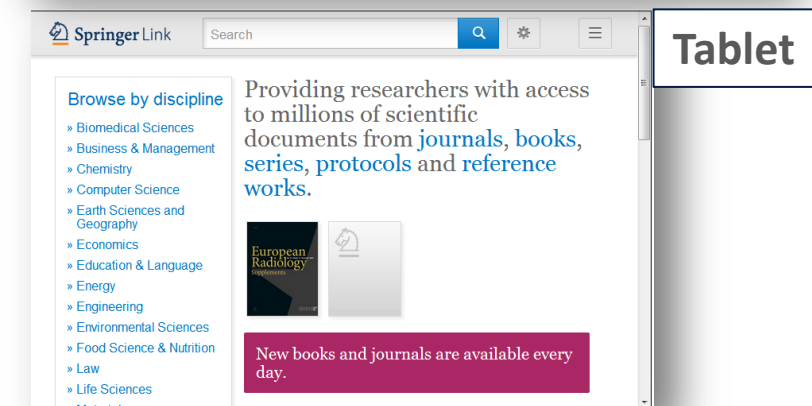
Springer Link

Search

Tablet

Browse by discipline

» Biomedical Sciences
» Business & Management
» Chemistry
» Computer Science
» Earth Sciences and Geography
» Economics
» Education & Language
» Energy
» Engineering
» Environmental Sciences
» Food Science & Nutrition
» Law
» Life Sciences

Providing researchers with access to millions of scientific documents from journals, books, series, protocols and reference works.

European Radiology Supplements

New books and journals are available every day.